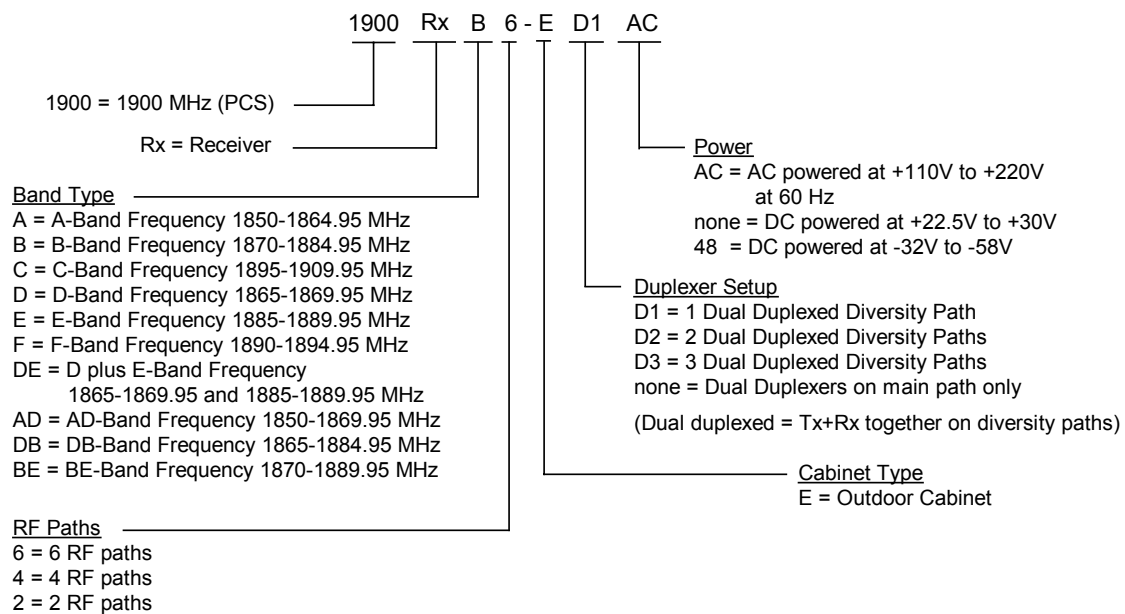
1900 Rx B 6 - E D1 AC

1900 = 1900 MHz (PCS)

Rx = Receiver

Band Type
A = A-Band Frequency 1850-1864.95 MHz
B = B-Band Frequency 1870-1884.95 MHz
C = C-Band Frequency 1895-1909.95 MHz
D = D-Band Frequency 1865-1869.95 MHz
E = E-Band Frequency 1885-1889.95 MHz
F = F-Band Frequency 1890-1894.95 MHz
DE = D plus E-Band Frequency
1865-1869.95 and 1885-1889.95 MHz
AD = AD-Band Frequency 1850-1869.95 MHz
DB = DB-Band Frequency 1865-1884.95 MHz
BE = BE-Band Frequency 1870-1889.95 MHz

RF Paths
6 = 6 RF paths
4 = 4 RF paths
2 = 2 RF paths

Power
AC = AC powered at +110V to +220V
at 60 Hz
none = DC powered at +22.5V to +30V
48 = DC powered at -32V to -58V

Duplexer Setup
D1 = 1 Dual Duplexed Diversity Path
D2 = 2 Dual Duplexed Diversity Paths
D3 = 3 Dual Duplexed Diversity Paths
none = Dual Duplexers on main path only

(Dual duplexed = Tx+Rx together on diversity paths)

Cabinet Type
E = Outdoor Cabinet